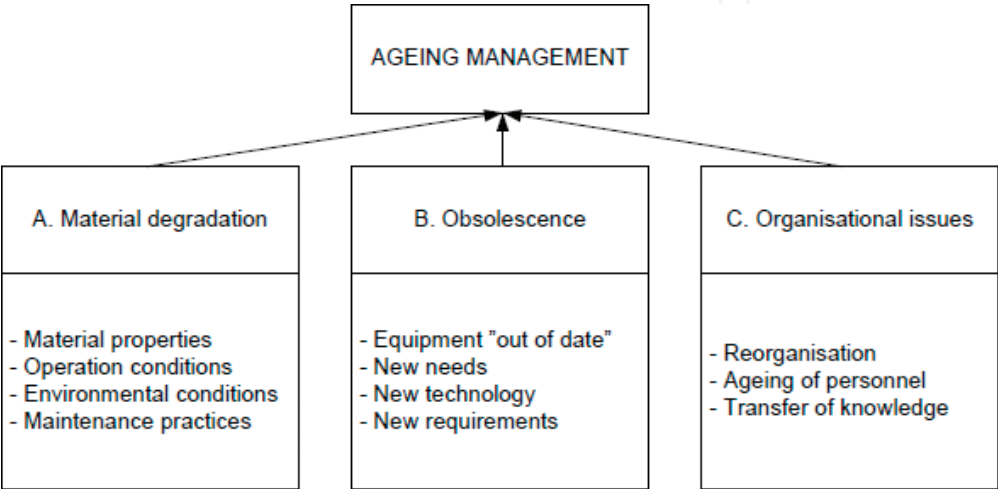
AGEING MANAGEMENT

A. Material degradation

- Material properties
- Operation conditions
- Environmental conditions
- Maintenance practices

B. Obsolescence

- Equipment "out of date"
- New needs
- New technology
- New requirements

C. Organisational issues

- Reorganisation
- Ageing of personnel
- Transfer of knowledge